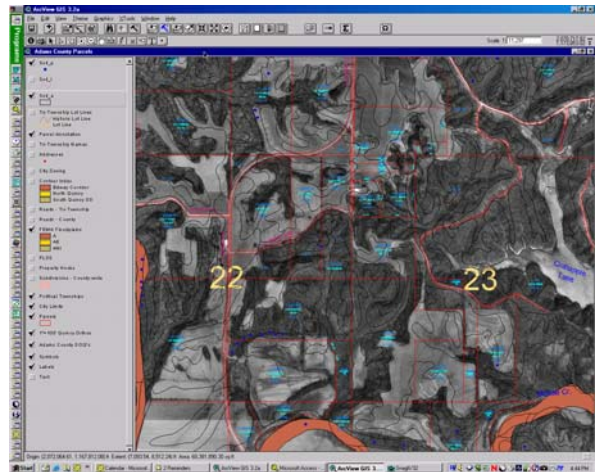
ArcView GIS 3.2a
File Edit View Theme Graphics Window Help
Scale 1: 11,250
Adams County Parcels
Twp Lot Lines
Parcel Annotation
Twp Names
Addresses
City Zoning
Roads - County
FEMA Floodplains
PLSS
Property Books
Political Townships
City Limits
Parcels
Adams County DOQ's
Symbols
Labels
Text
22
23
Start
Calendar - Microsoft
Microsoft Access
ArcView GIS 3.2a
4:44 PM